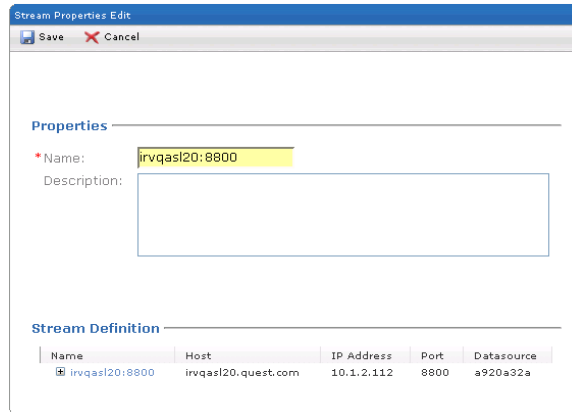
Stream Properties Edit

Save Cancel

Properties

*Name: irvqasl20:8800

Description:

Stream Definition

| Name | Host | IP Address | Port | Datasource |
|---|---|---|---|---|
| irvqasl20:8800 | irvqasl20.quest.com | 10.1.2.112 | 8800 | a920a32a |